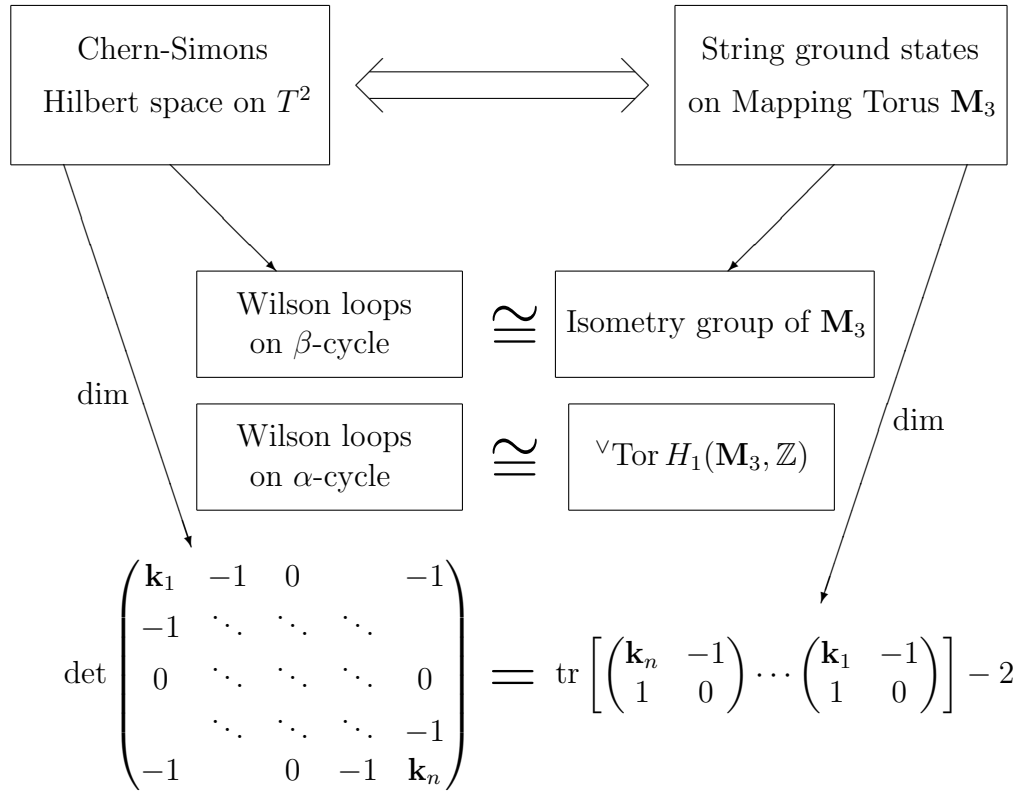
Chern-Simons Hilbert space on $T^2$

String ground states on Mapping Torus $\mathbf{M}_3$

Wilson loops on $\beta$-cycle

$\cong$

Isometry group of $\mathbf{M}_3$

dim

Wilson loops on $\alpha$-cycle

$\cong$

${}^{\vee}\mathrm{Tor}\, H_1(\mathbf{M}_3, \mathbb{Z})$

dim

$\det \begin{pmatrix} \mathbf{k}_1 & -1 & 0 & & -1 \\ -1 & \ddots & \ddots & \ddots & \\ 0 & \ddots & \ddots & \ddots & 0 \\ & \ddots & \ddots & \ddots & -1 \\ -1 & & 0 & -1 & \mathbf{k}_n \end{pmatrix} = \mathrm{tr}\left[\begin{pmatrix} \mathbf{k}_n & -1 \\ 1 & 0 \end{pmatrix} \cdots \begin{pmatrix} \mathbf{k}_1 & -1 \\ 1 & 0 \end{pmatrix}\right] - 2$